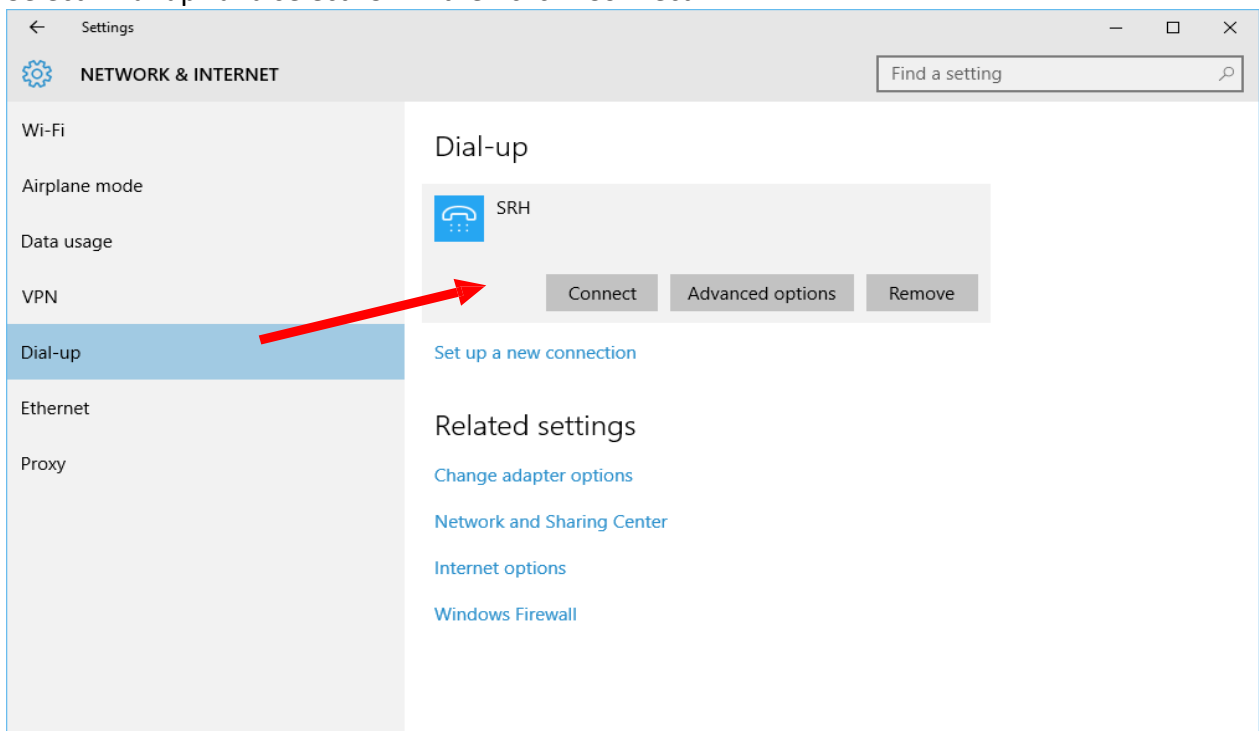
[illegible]

Settings

NETWORK & INTERNET

Find a setting

Wi-Fi

Airplane mode

Data usage

VPN

Dial-up

Ethernet

Proxy

Dial-up

SRH

Connect

Advanced options

Remove

Set up a new connection

Related settings

Change adapter options

Network and Sharing Center

Internet options

Windows Firewall